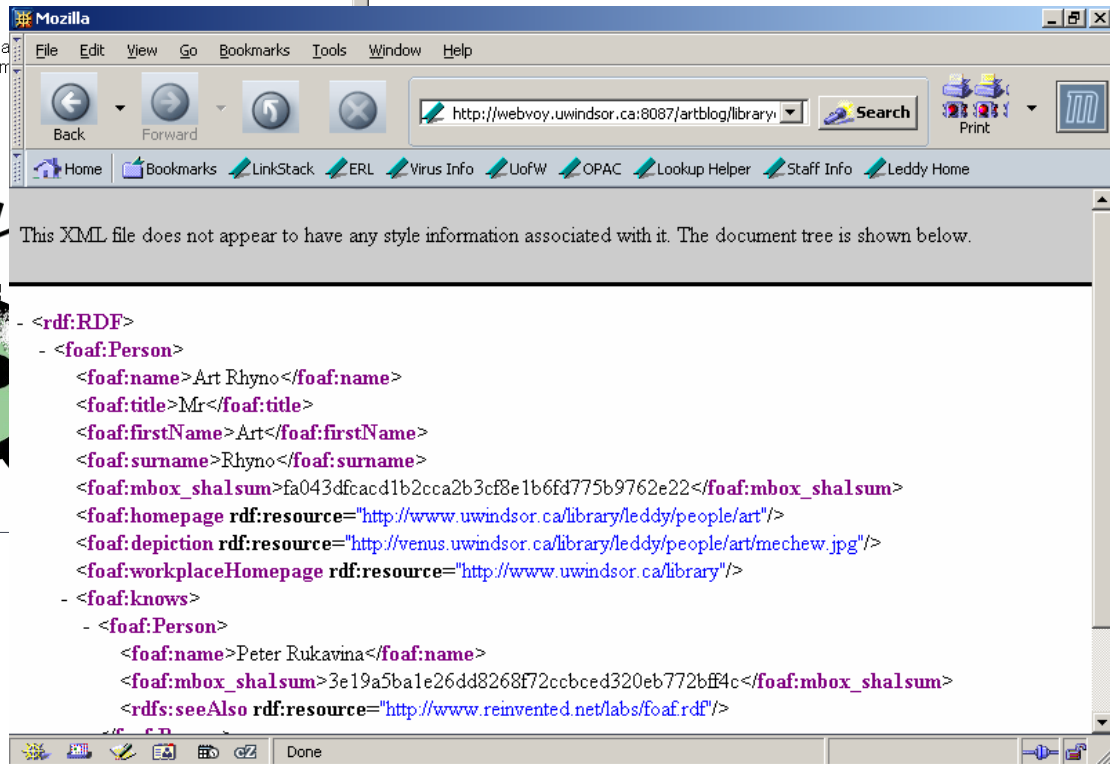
Mozilla

File Edit View Go Bookmarks Tools Window Help

Back Forward

http://webvoy.uwindsor.ca:8087/artblog/library

Search

Print

Home Bookmarks LinkStack ERL Virus Info UofW OPAC Lookup Helper Staff Info Leddy Home

This XML file does not appear to have any style information associated with it. The document tree is shown below.

- <rdf:RDF>
- <foaf:Person>
<foaf:name>Art Rhyno</foaf:name>
<foaf:title>Mr</foaf:title>
<foaf:firstName>Art</foaf:firstName>
<foaf:surname>Rhyno</foaf:surname>
<foaf:mbox_sha1sum>fa043dfcacd1b2cca2b3cf8e1b6fd775b9762e22</foaf:mbox_sha1sum>
<foaf:homepage rdf:resource="http://www.uwindsor.ca/library/leddy/people/art"/>
<foaf:depiction rdf:resource="http://venus.uwindsor.ca/library/leddy/people/art/mechew.jpg"/>
<foaf:workplaceHomepage rdf:resource="http://www.uwindsor.ca/library"/>
- <foaf:knows>
- <foaf:Person>
<foaf:name>Peter Rukavina</foaf:name>
<foaf:mbox_sha1sum>3e19a5ba1e26dd8268f72ccbced320eb772bff4c</foaf:mbox_sha1sum>
<rdfs:seeAlso rdf:resource="http://www.reinvented.net/labs/foaf.rdf"/>
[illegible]

Done